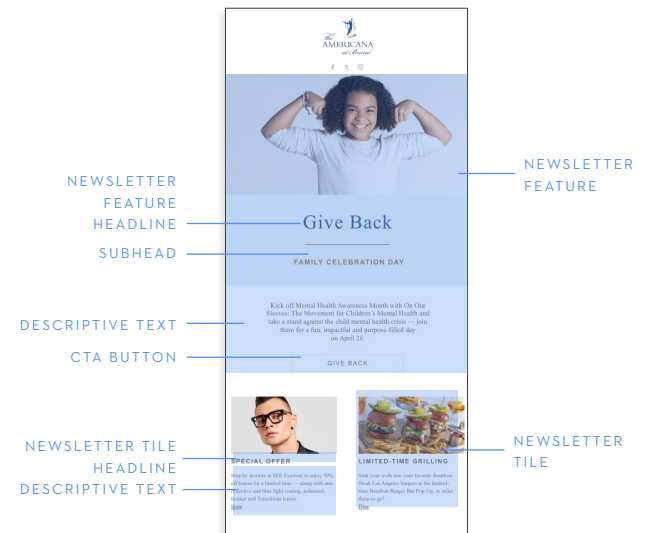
The AMERICANA at Brand

Give Back

FAMILY CELEBRATION DAY

Kick off Mental Health Awareness Month with On Our Sleeves: The Movement for Children's Mental Health and take a stand against the child mental health crisis — join them for a fun, impactful and purpose-filled day on April 28.

GIVE BACK

SPECIAL OFFER

Step by in-store at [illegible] to enjoy 30% off lenses for a limited time — along with anti-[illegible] and blue light coating, polarized, thinner and Transitions lenses.

Shop

LIMITED-TIME GRILLING

Sink your teeth into your favorite Bourbon Steak Los Angeles burgers at the limited-time Bourbon Burger Bar Pop-Up, or order them to-go!

Dine

NEWSLETTER FEATURE

NEWSLETTER FEATURE HEADLINE

SUBHEAD

DESCRIPTIVE TEXT

CTA BUTTON

NEWSLETTER TILE HEADLINE

DESCRIPTIVE TEXT

NEWSLETTER TILE